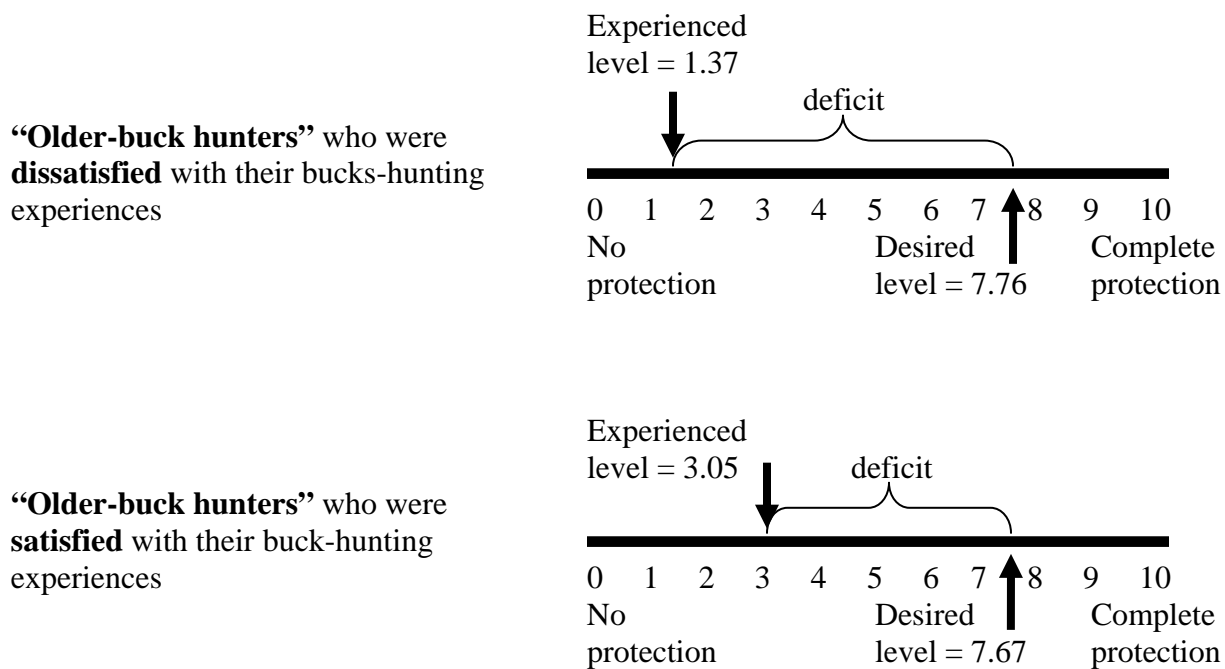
**"Older-buck hunters"** who were **dissatisfied** with their bucks-hunting experiences

Experienced level = 1.37

deficit

0 1 2 3 4 5 6 7 8 9 10

No protection

Desired level = 7.76

Complete protection

**"Older-buck hunters"** who were **satisfied** with their buck-hunting experiences

Experienced level = 3.05

deficit

0 1 2 3 4 5 6 7 8 9 10

No protection

Desired level = 7.67

Complete protection